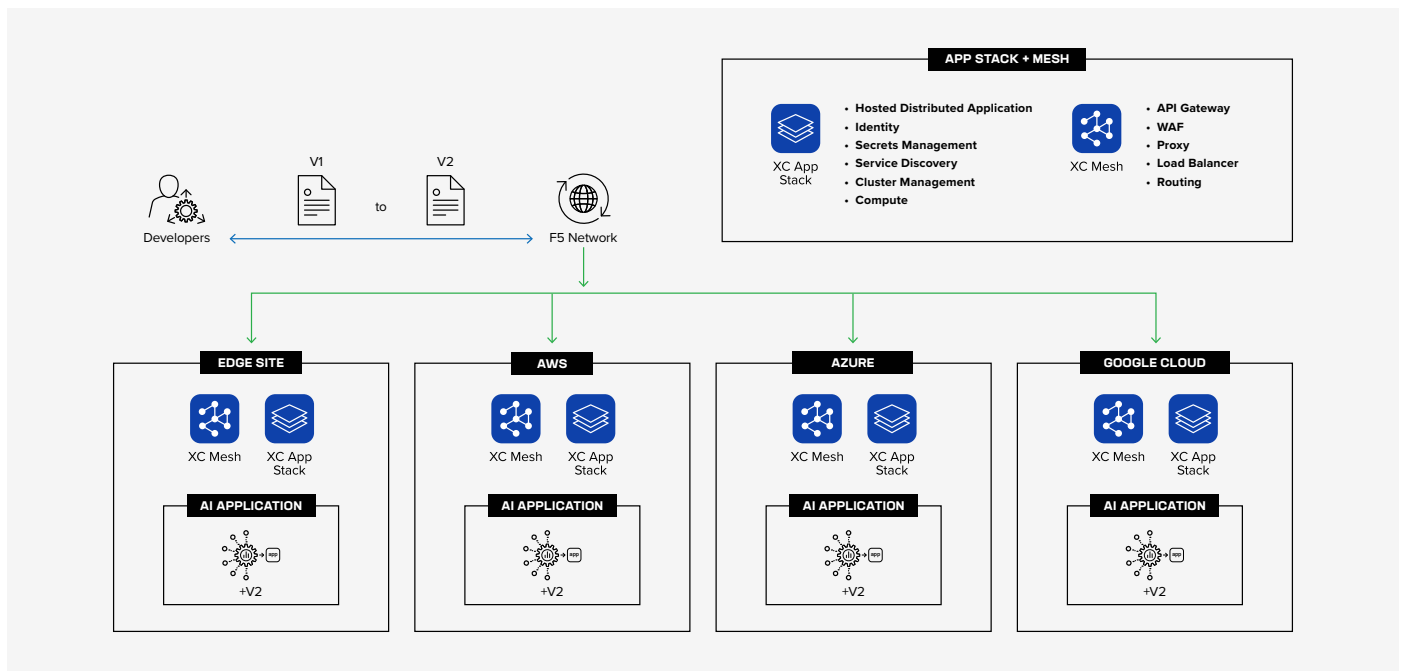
APP STACK + MESH

XC App Stack

- Hosted Distributed Application
- Identity
- Secrets Management
- Service Discovery
- Cluster Management
- Compute

XC Mesh

- API Gateway
- WAF
- Proxy
- Load Balancer
- Routing

Developers

V1

to

V2

F5 Network

EDGE SITE

XC Mesh

XC App Stack

AI APPLICATION

app

+V2

AWS

XC Mesh

XC App Stack

AI APPLICATION

app

+V2

AZURE

XC Mesh

XC App Stack

AI APPLICATION

app

+V2

GOOGLE CLOUD

XC Mesh

XC App Stack

AI APPLICATION

app

+V2